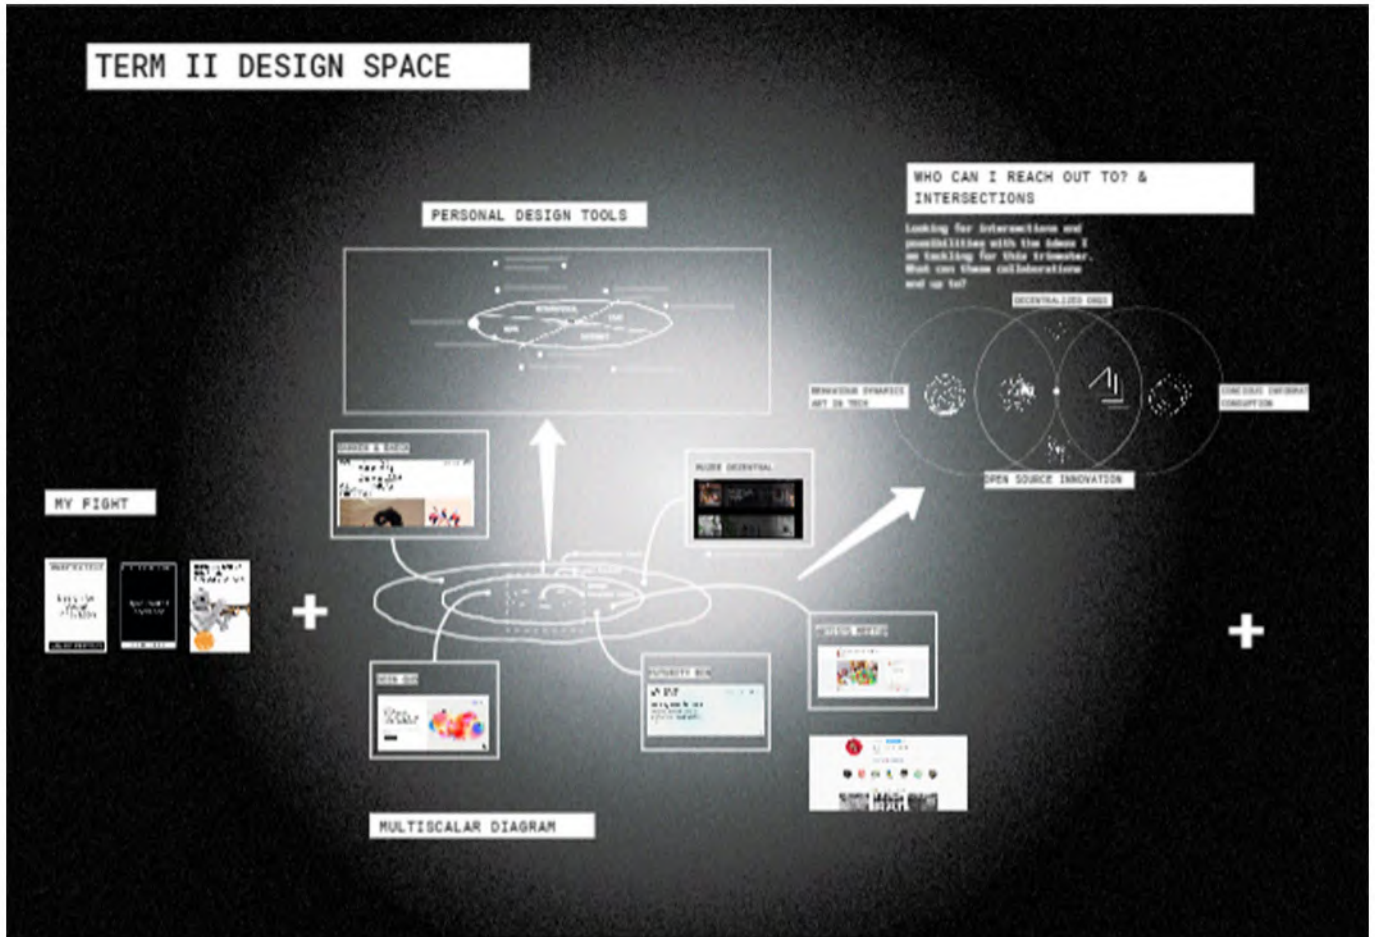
TERM II DESIGN SPACE

PERSONAL DESIGN TOOLS

WHO CAN I REACH OUT TO? & INTERSECTIONS

Looking for intersections and possibilities with the ideas I am tackling for this trimester. What can these collaborations end up to?

DECENTRALIZED ORGS

BEHAVIOUR DYNAMICS ART IN TECH

CONSCIOUS INFORMATION CONSUMPTION

OPEN SOURCE INNOVATION

MY FIGHT

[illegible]

+

+

MULTISCALAR DIAGRAM